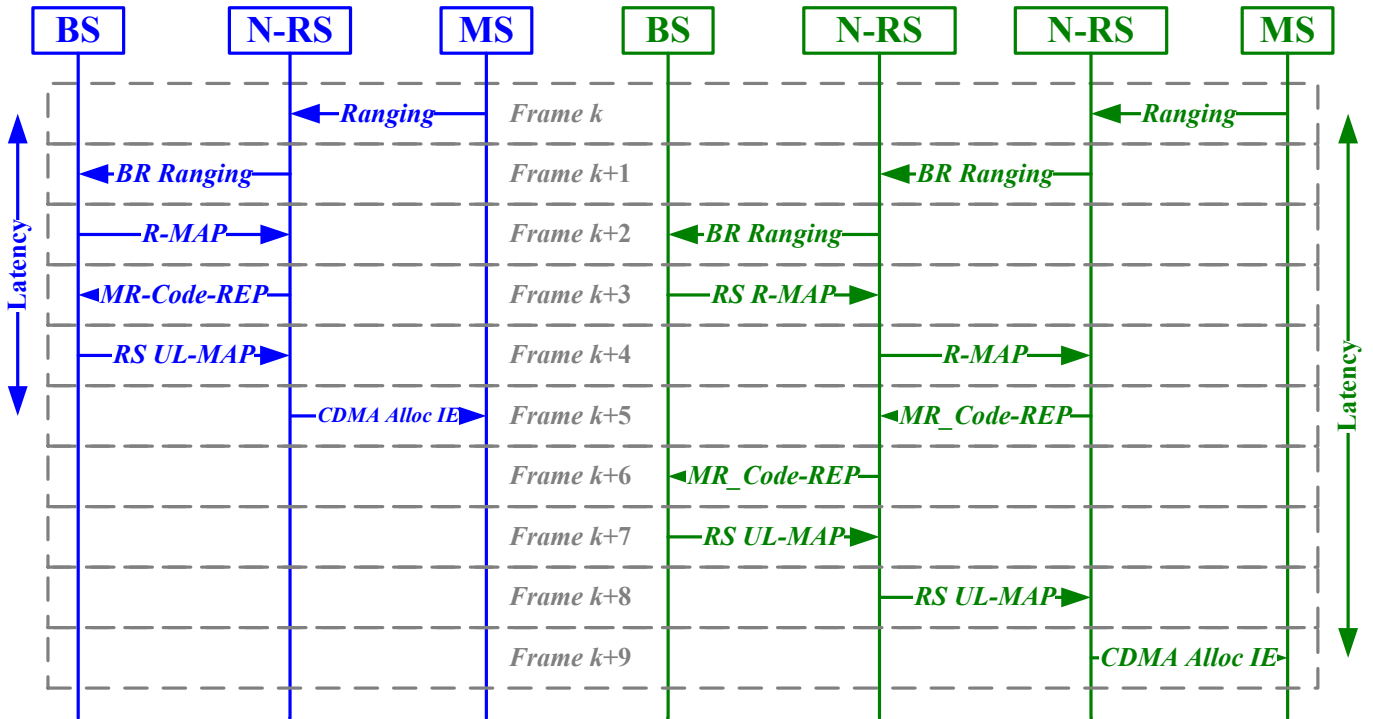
BS N-RS MS BS N-RS N-RS MS

Latency

Ranging
Frame k
Ranging

BR Ranging
Frame k+1
BR Ranging

R-MAP
Frame k+2
BR Ranging

MR-Code-REP
Frame k+3
RS R-MAP

RS UL-MAP
Frame k+4
R-MAP

CDMA Alloc IE
Frame k+5
MR_Code-REP

Frame k+6
MR_Code-REP

Frame k+7
RS UL-MAP

Frame k+8
RS UL-MAP

Frame k+9
CDMA Alloc IE

Latency